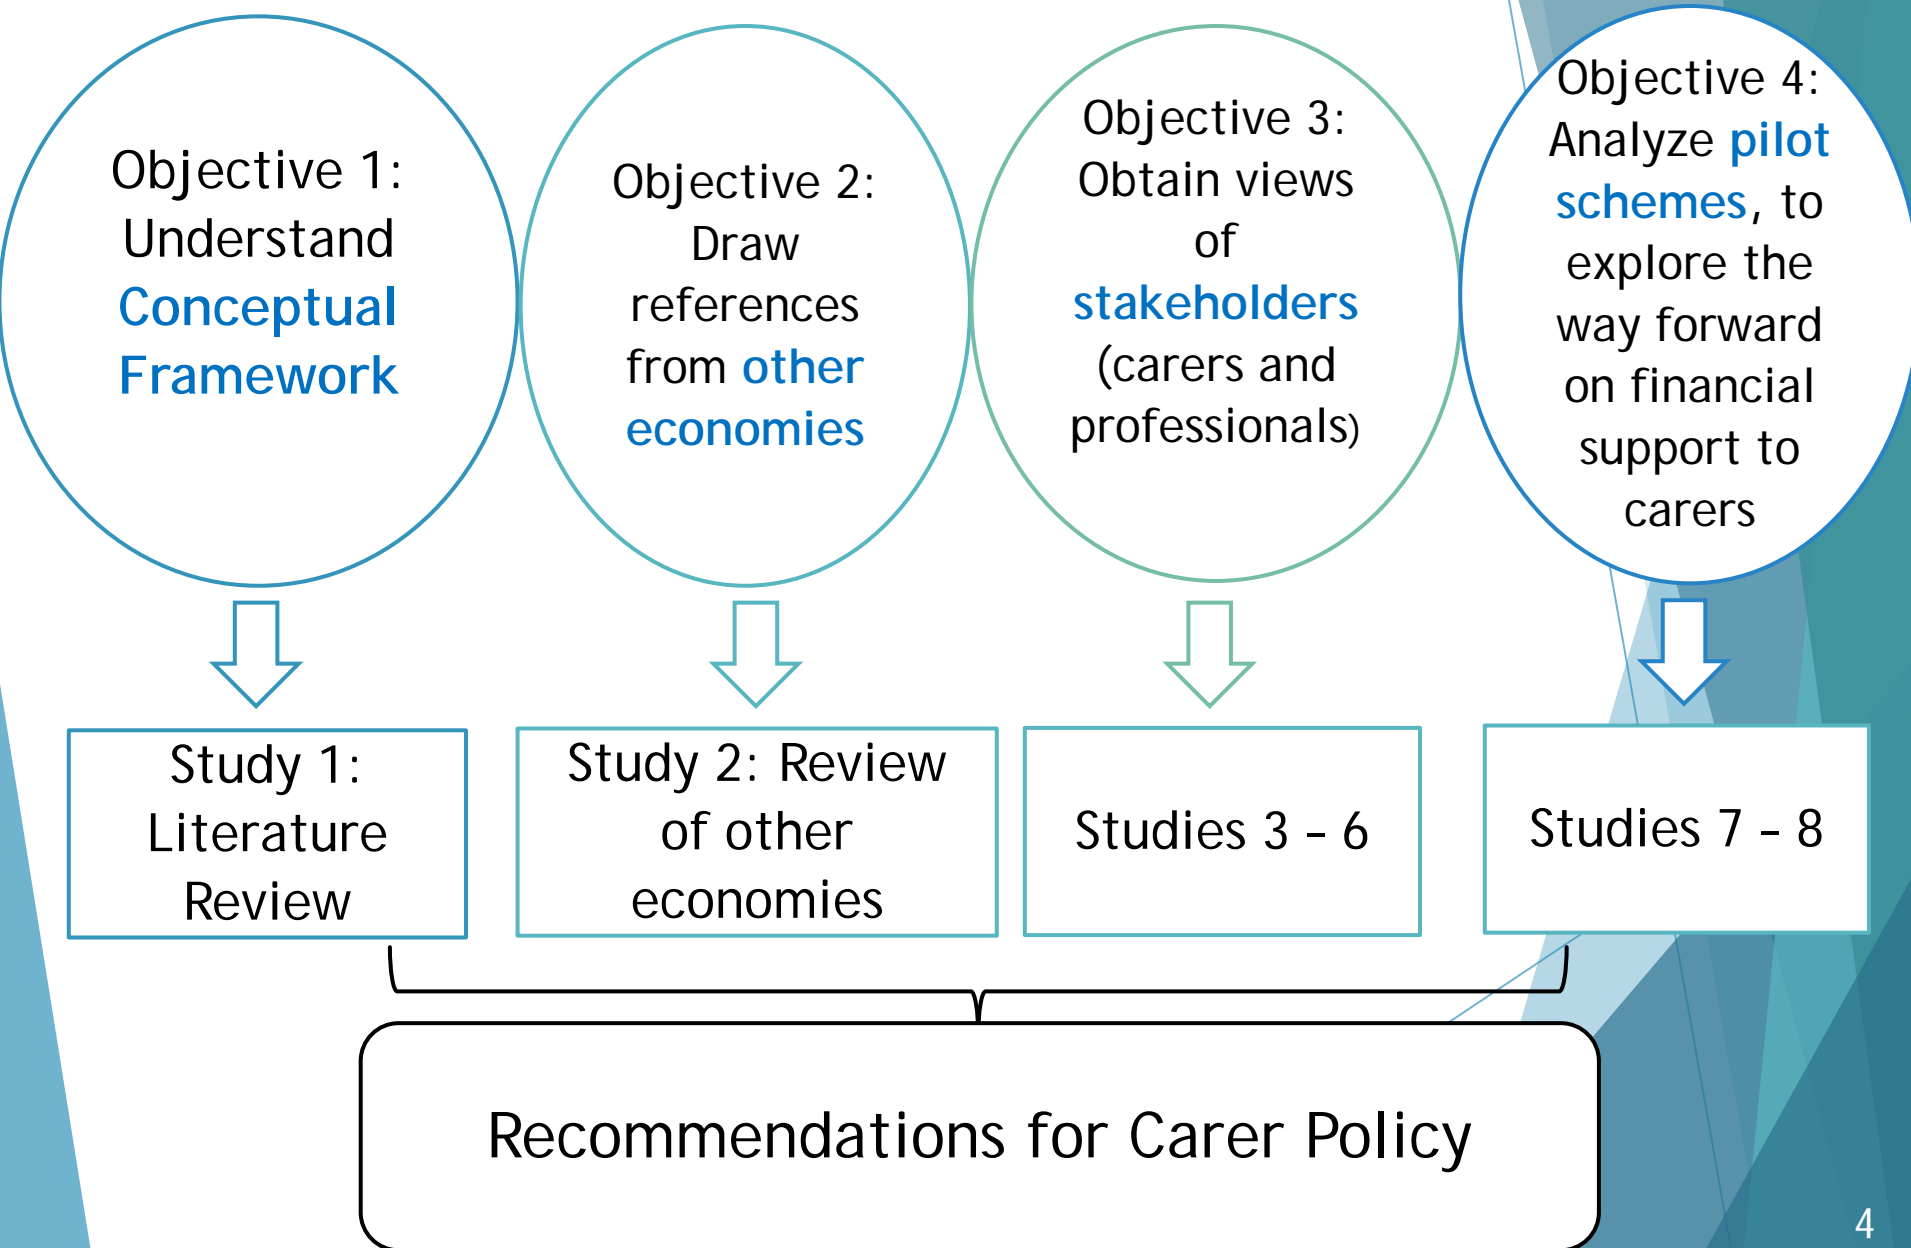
Objective 1: Understand Conceptual Framework

Objective 2: Draw references from other economies

Objective 3: Obtain views of stakeholders (carers and professionals)

Objective 4: Analyze pilot schemes, to explore the way forward on financial support to carers

Study 1: Literature Review

Study 2: Review of other economies

Studies 3 - 6

Studies 7 - 8

Recommendations for Carer Policy

4